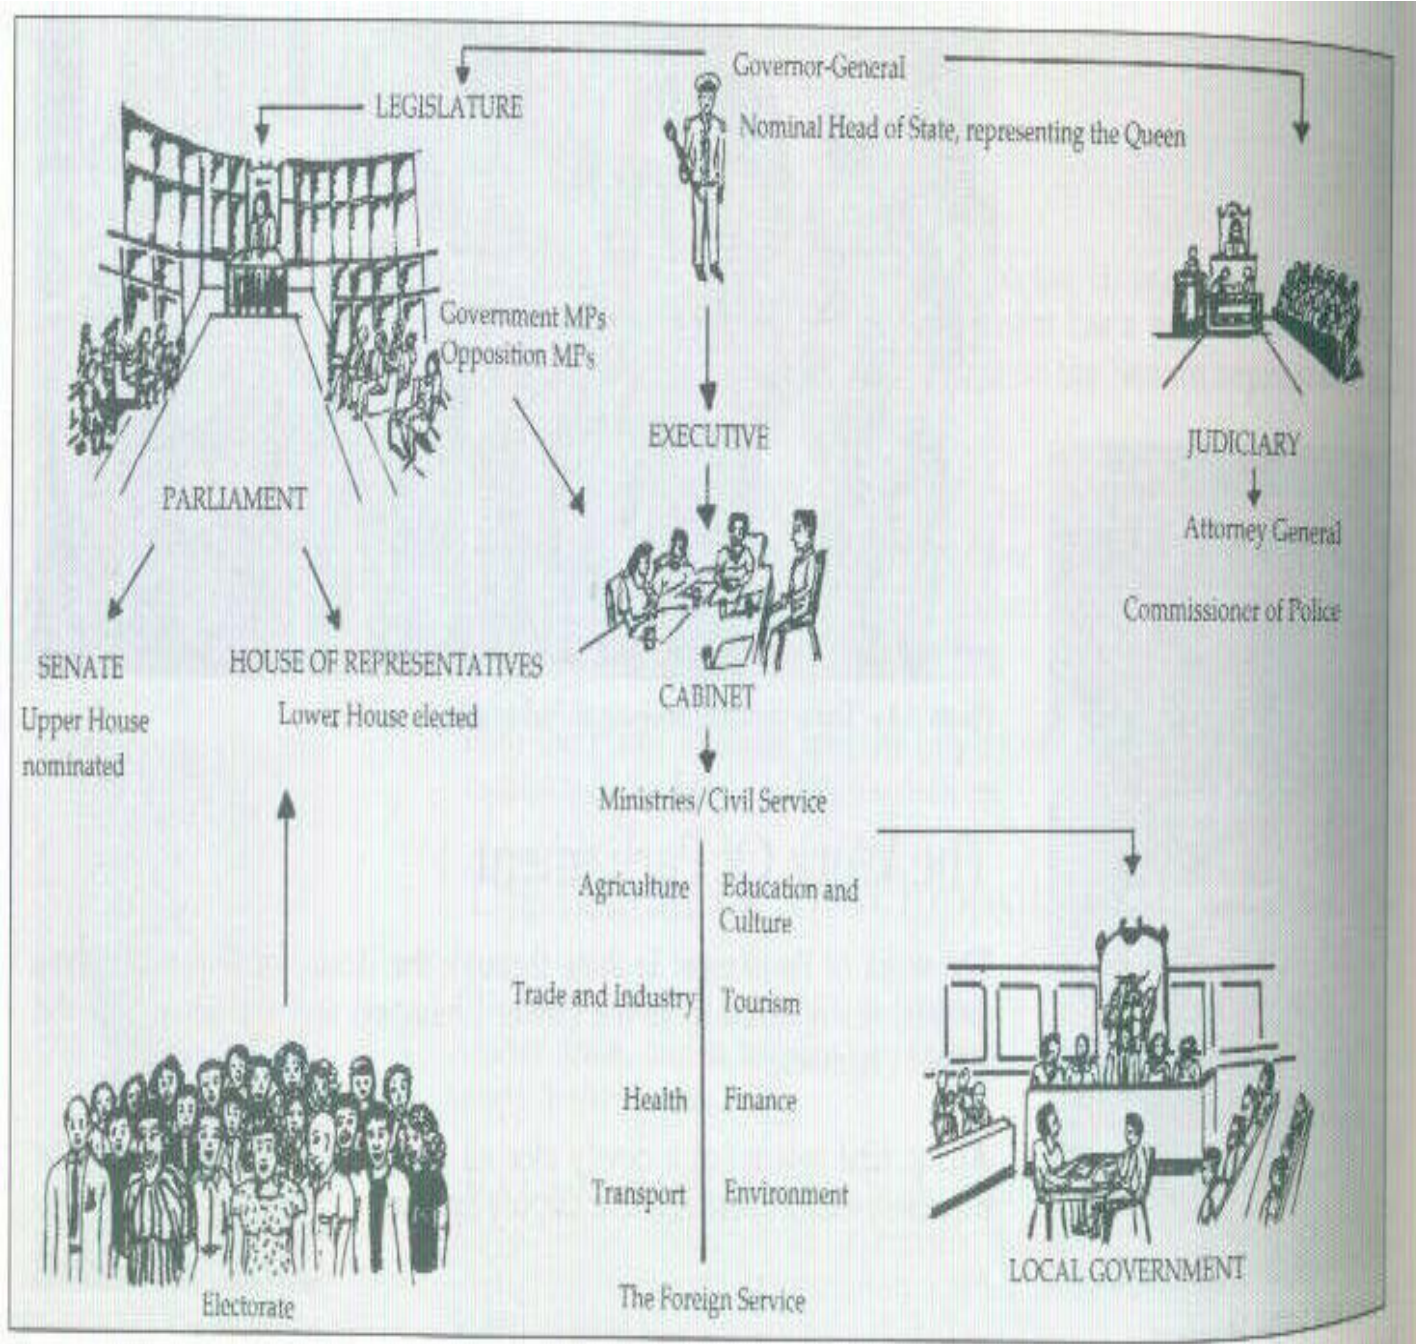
Governor-General

Nominal Head of State, representing the Queen

LEGISLATURE

Government MPs
Opposition MPs

PARLIAMENT

EXECUTIVE

JUDICIARY

Attorney General

Commissioner of Police

SENATE
Upper House
nominated

HOUSE OF REPRESENTATIVES
Lower House elected

CABINET

Ministries/Civil Service

Agriculture

Education and Culture

Trade and Industry

Tourism

Health

Finance

Transport

Environment

The Foreign Service

Electorate

LOCAL GOVERNMENT